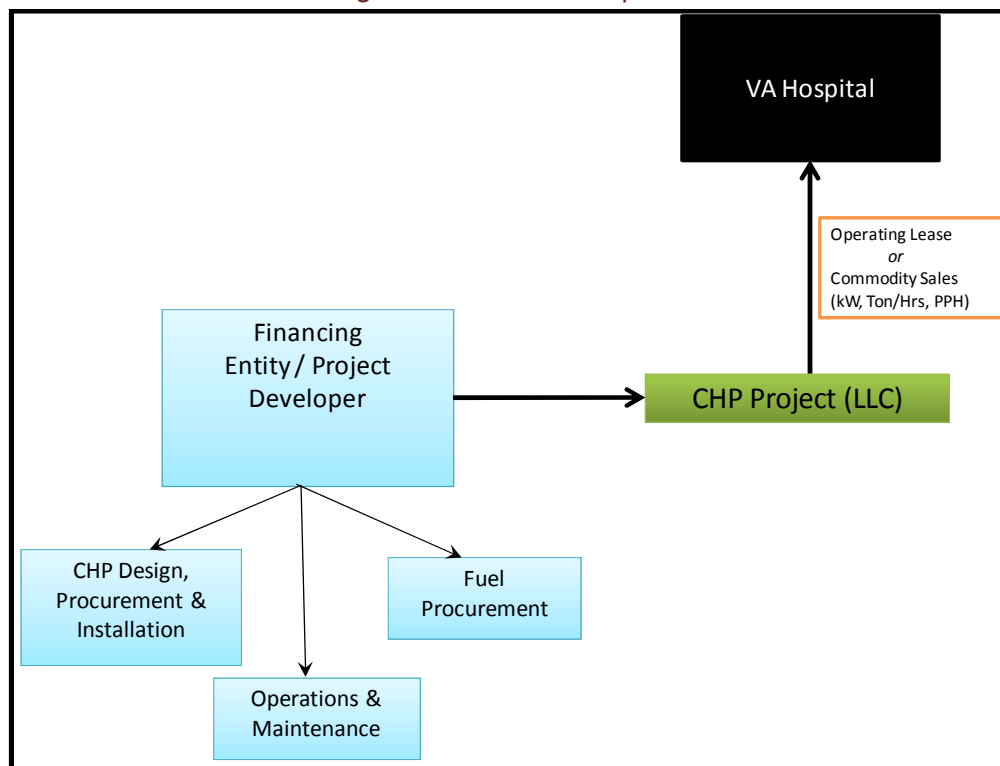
VA Hospital

Operating Lease
or
Commodity Sales
(kW, Ton/Hrs, PPH)

Financing Entity / Project Developer

CHP Project (LLC)

CHP Design, Procurement & Installation

Fuel Procurement

Operations & Maintenance